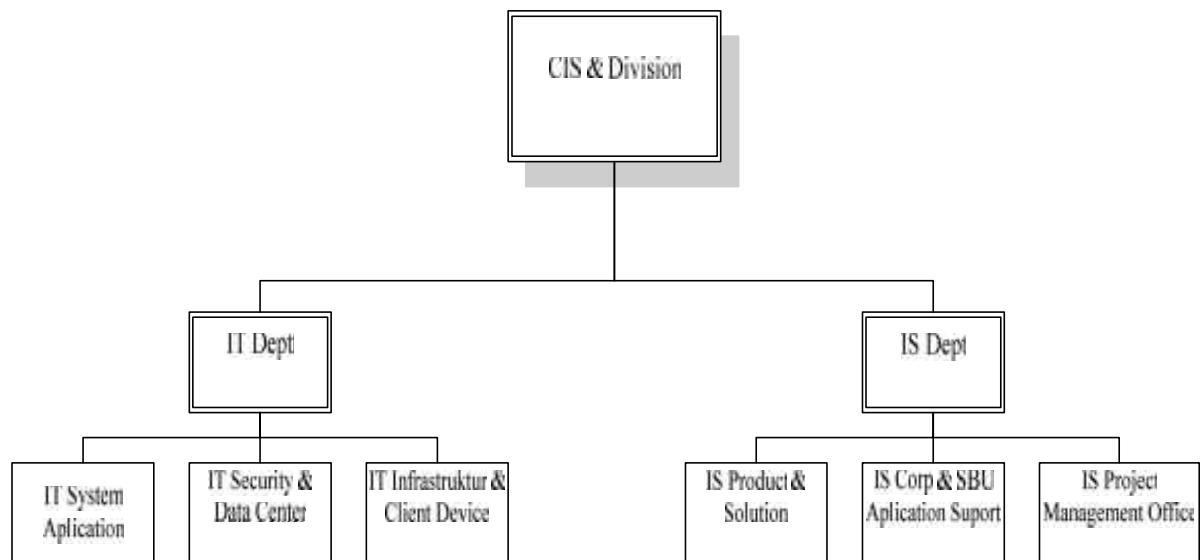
CIS & Division

IT Dept

IS Dept

IT System Aplication

IT Security & Data Center

IT Infrastruktur & Client Device

IS Product & Solution

IS Corp & SBU Aplication Suport

IS Project Management Office